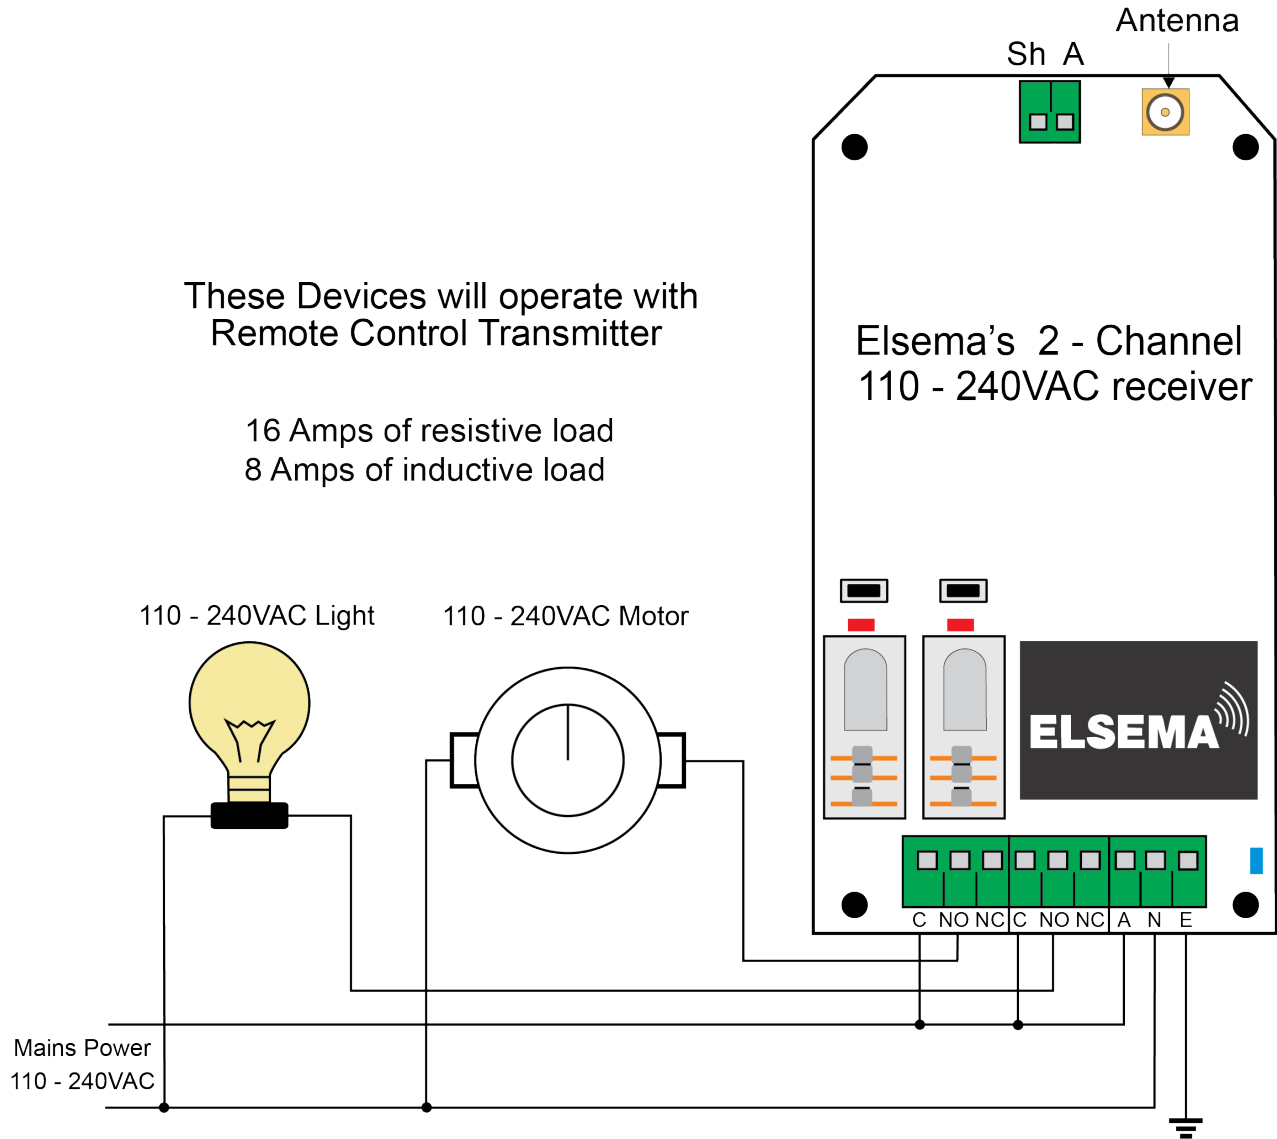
Antenna

Sh A

These Devices will operate with Remote Control Transmitter

16 Amps of resistive load
8 Amps of inductive load

Elsema's 2 - Channel 110 - 240VAC receiver

110 - 240VAC Light

110 - 240VAC Motor

ELSEMA

C NO NC C NO NC A N E

Mains Power
110 - 240VAC